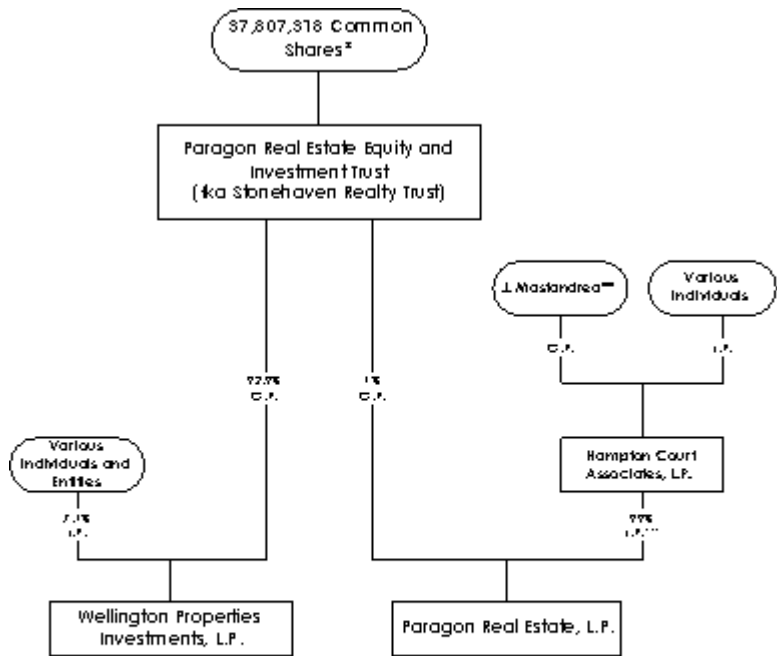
37,807,318 Common Shares*

Paragon Real Estate Equity and Investment Trust (fka Stonehaven Realty Trust)

J. Mastandrea**

Various Individuals

G.P.

L.P.

92.9% G.P.

1% G.P.

Various Individuals and Entities

Hampton Court Associates, L.P.

7.1% L.P.

99% L.P.***

Wellington Properties Investments, L.P.

Paragon Real Estate, L.P.